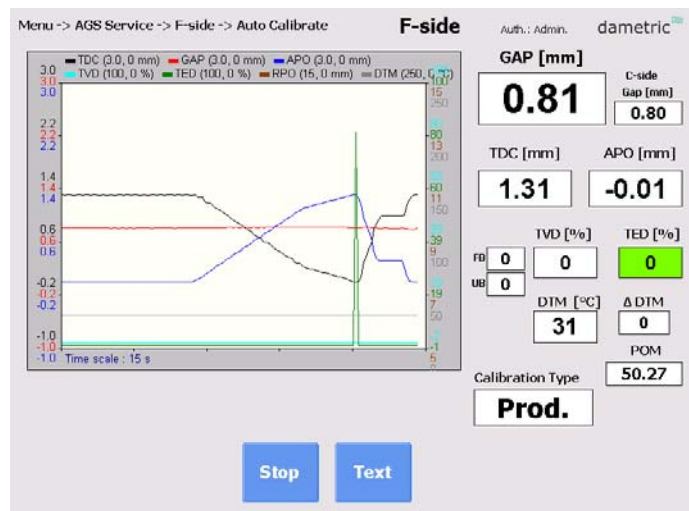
Menu -> AGS Service -> F-side -> Auto Calibrate

F-side

Auth.: Admin.

dametric

TDC (3.0, 0 mm) GAP (3.0, 0 mm) APO (3.0, 0 mm)
TVD (100, 0 %) TED (100, 0 %) RPO (15, 0 mm) DTM (250, 0 °C)

3.0 3.0 3.0
2.2 2.2 2.2
1.4 1.4 1.4
0.6 0.6 0.6
-0.2 -0.2 -0.2
-1.0 -1.0 -1.0

100 15 250
80 13 200
60 11 150
39 9 100
19 7 50
-1 5

Time scale : 15 s

GAP [mm]

0.81

C-side Gap [mm]

0.80

TDC [mm]

1.31

APO [mm]

-0.01

FD 0

UB 0

TVD [%]

0

TED [%]

0

DTM [°C]

31

Δ DTM

0

POM

50.27

Calibration Type

Prod.

Stop

Text